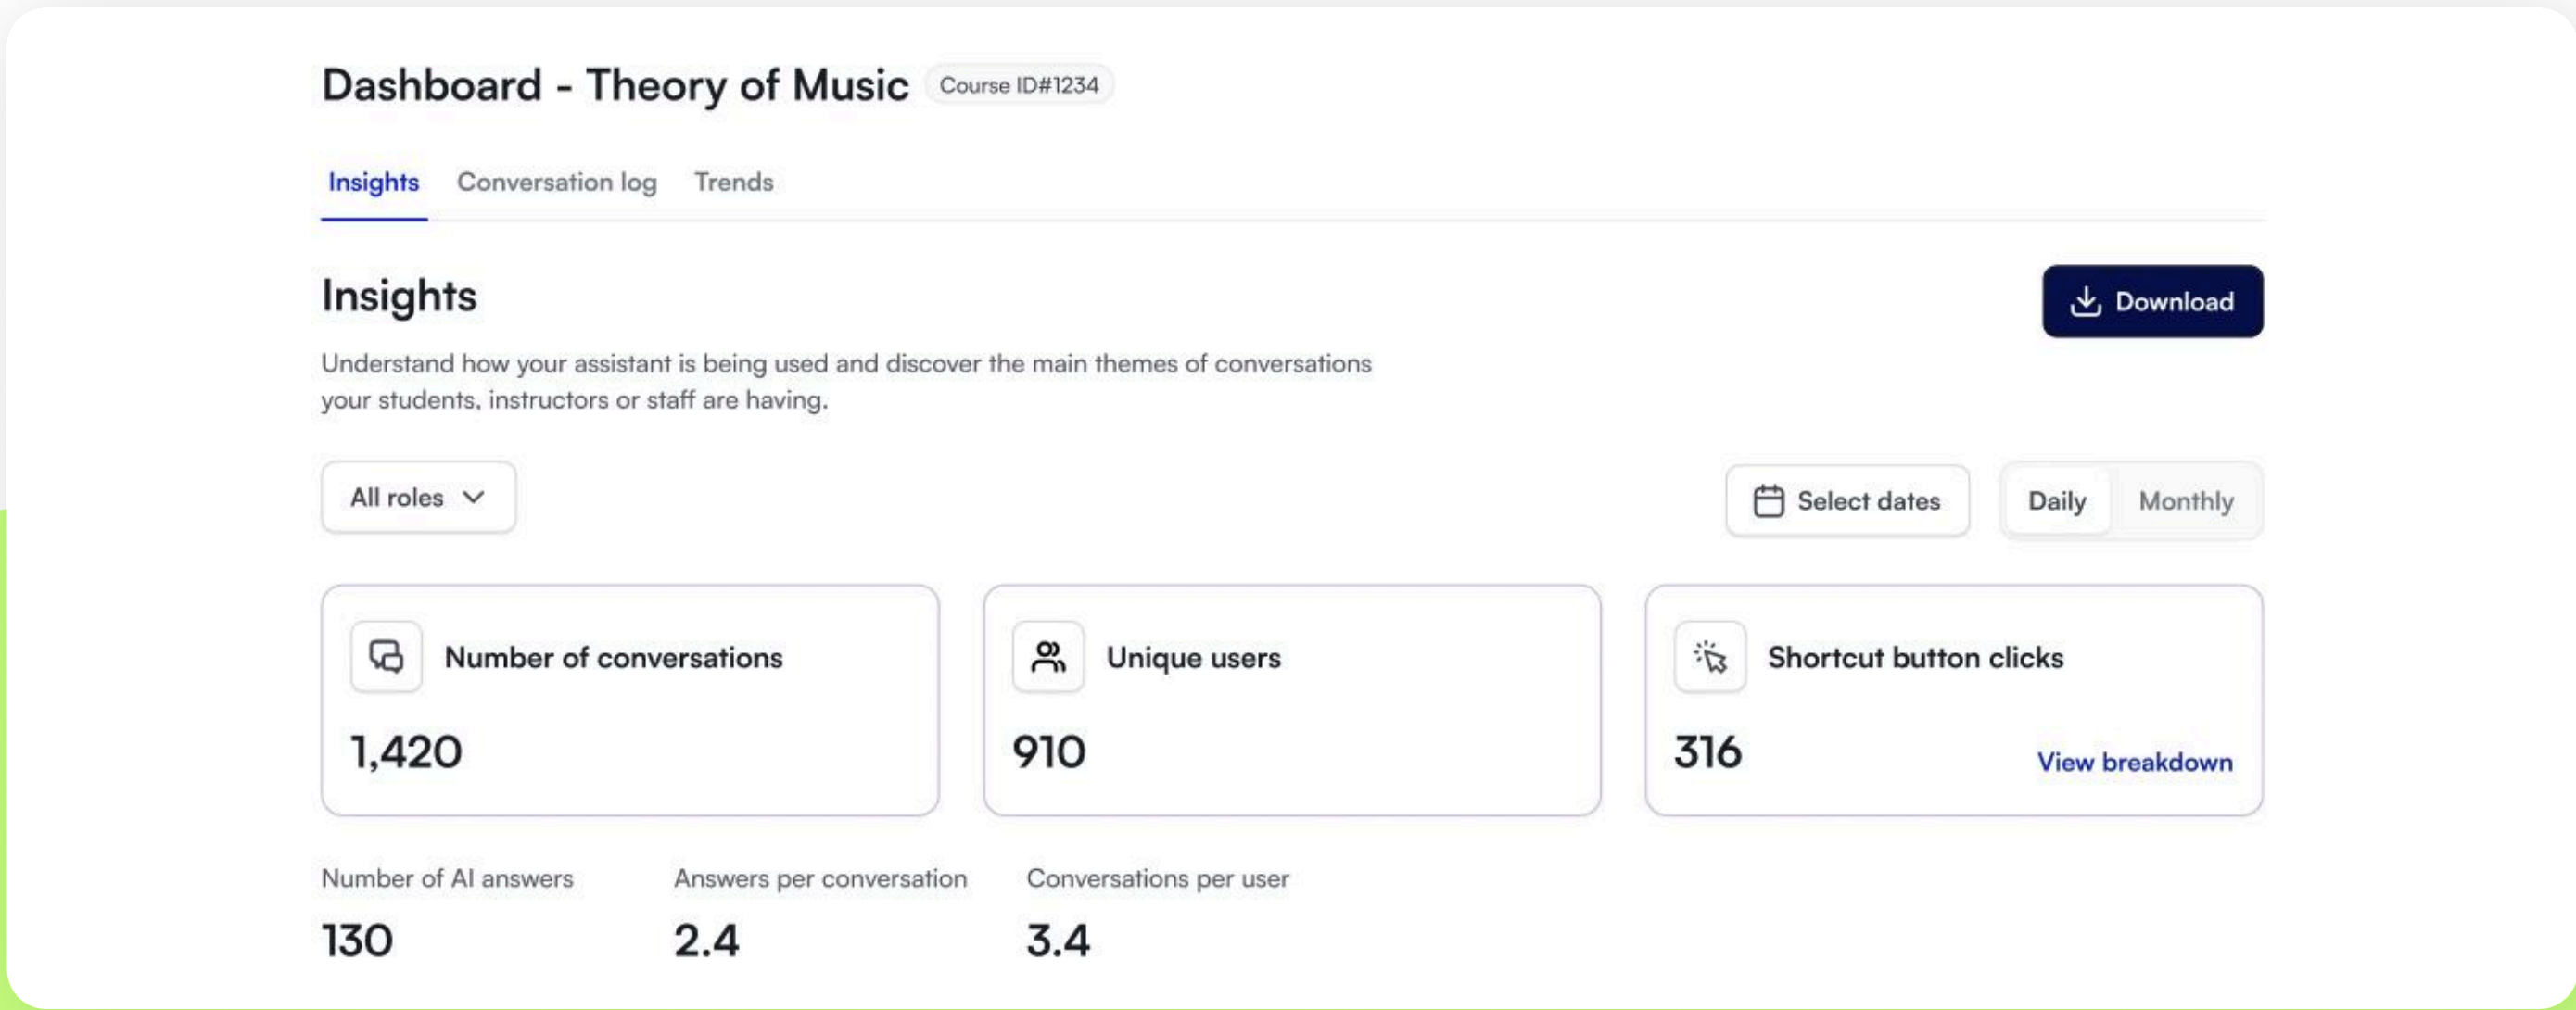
Dashboard - Theory of Music Course ID#1234

Insights Conversation log Trends

Insights

Download

Understand how your assistant is being used and discover the main themes of conversations your students, instructors or staff are having.

All roles

Select dates

Daily Monthly

Number of conversations

1,420

Unique users

910

Shortcut button clicks

316

View breakdown

Number of AI answers

130

Answers per conversation

2.4

Conversations per user

3.4